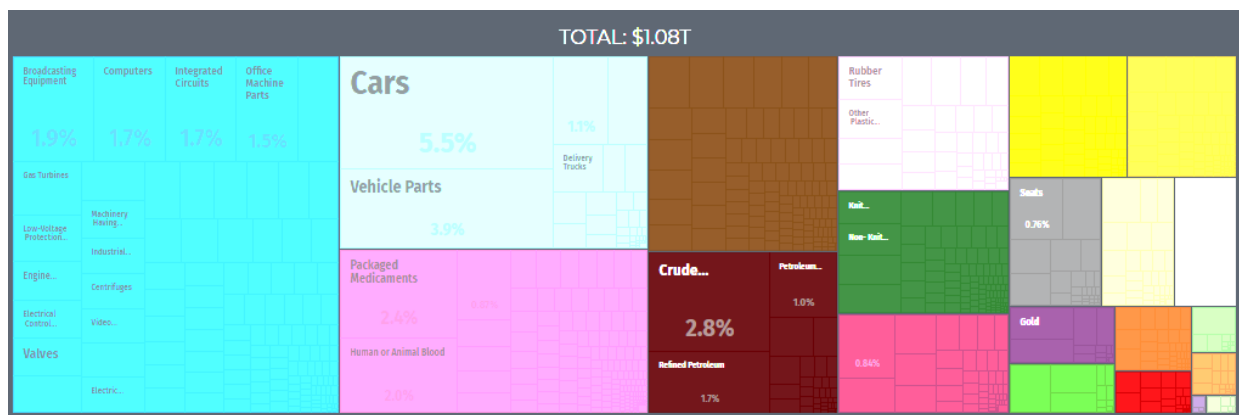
TOTAL: $1.08T

Broadcasting Equipment

1.9%

Computers

1.7%

Integrated Circuits

1.7%

Office Machine Parts

1.5%

Gas Turbines

Low-Voltage Protection...

Engine...

Electrical Control...

Valves

Machinery Having...

Industrial...

Centrifuges

Video...

Electric...

Cars

5.5%

1.1%

Delivery Trucks

Vehicle Parts

3.9%

Packaged Medicaments

2.4%

Human or Animal Blood

2.0%

Crude...

2.8%

Petroleum...

1.0%

Refined Petroleum

1.7%

Rubber Tires

Other Plastic...

Knit...

Non-Knit...

0.84%

Seats

0.76%

Gold